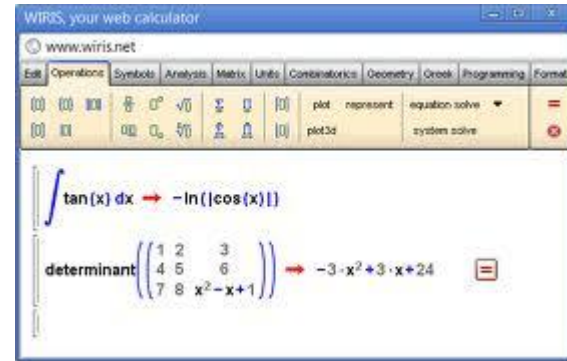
WIRIS, your web calculator

www.wiris.net

Edit Operations Symbols Analysis Matrix Units Combinatorics Geometry Greek Programming Format

plot represent equation solve
plot3d system solve

$\int \tan(x)\,dx \rightarrow -\ln(|\cos(x)|)$

determinant$\left(\begin{pmatrix} 1 & 2 & 3 \\ 4 & 5 & 6 \\ 7 & 8 & x^2-x+1 \end{pmatrix}\right) \rightarrow -3\cdot x^2+3\cdot x+24$